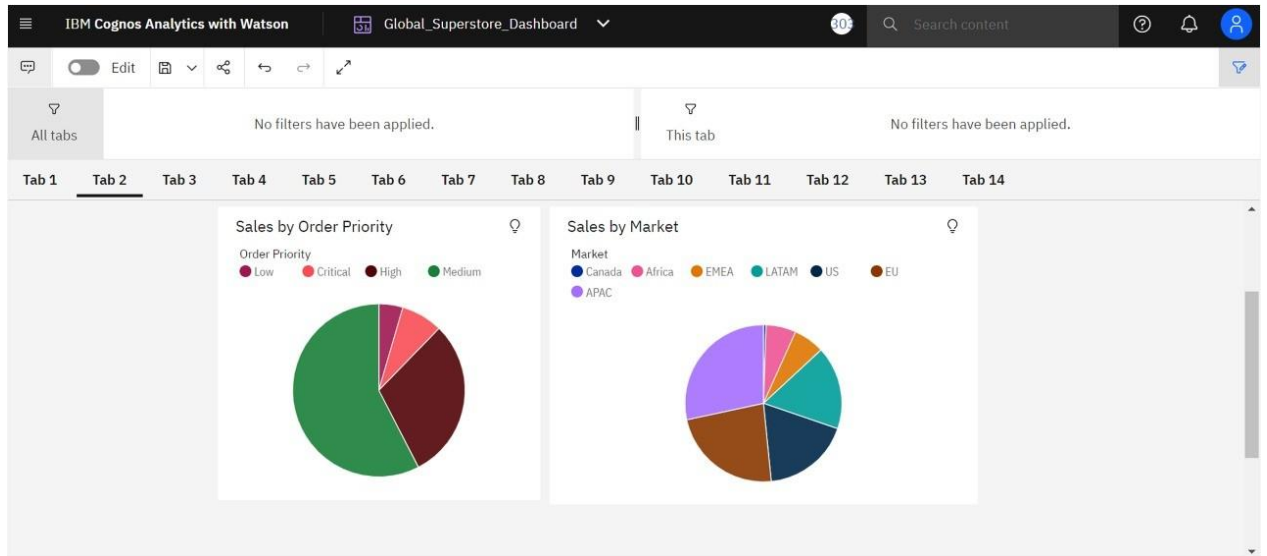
IBM Cognos Analytics with Watson

Global_Superstore_Dashboard

303

Search content

Edit

All tabs

No filters have been applied.

This tab

No filters have been applied.

Tab 1 Tab 2 Tab 3 Tab 4 Tab 5 Tab 6 Tab 7 Tab 8 Tab 9 Tab 10 Tab 11 Tab 12 Tab 13 Tab 14

Sales by Order Priority

Order Priority
Low Critical High Medium

Sales by Market

Market
Canada Africa EMEA LATAM US EU APAC